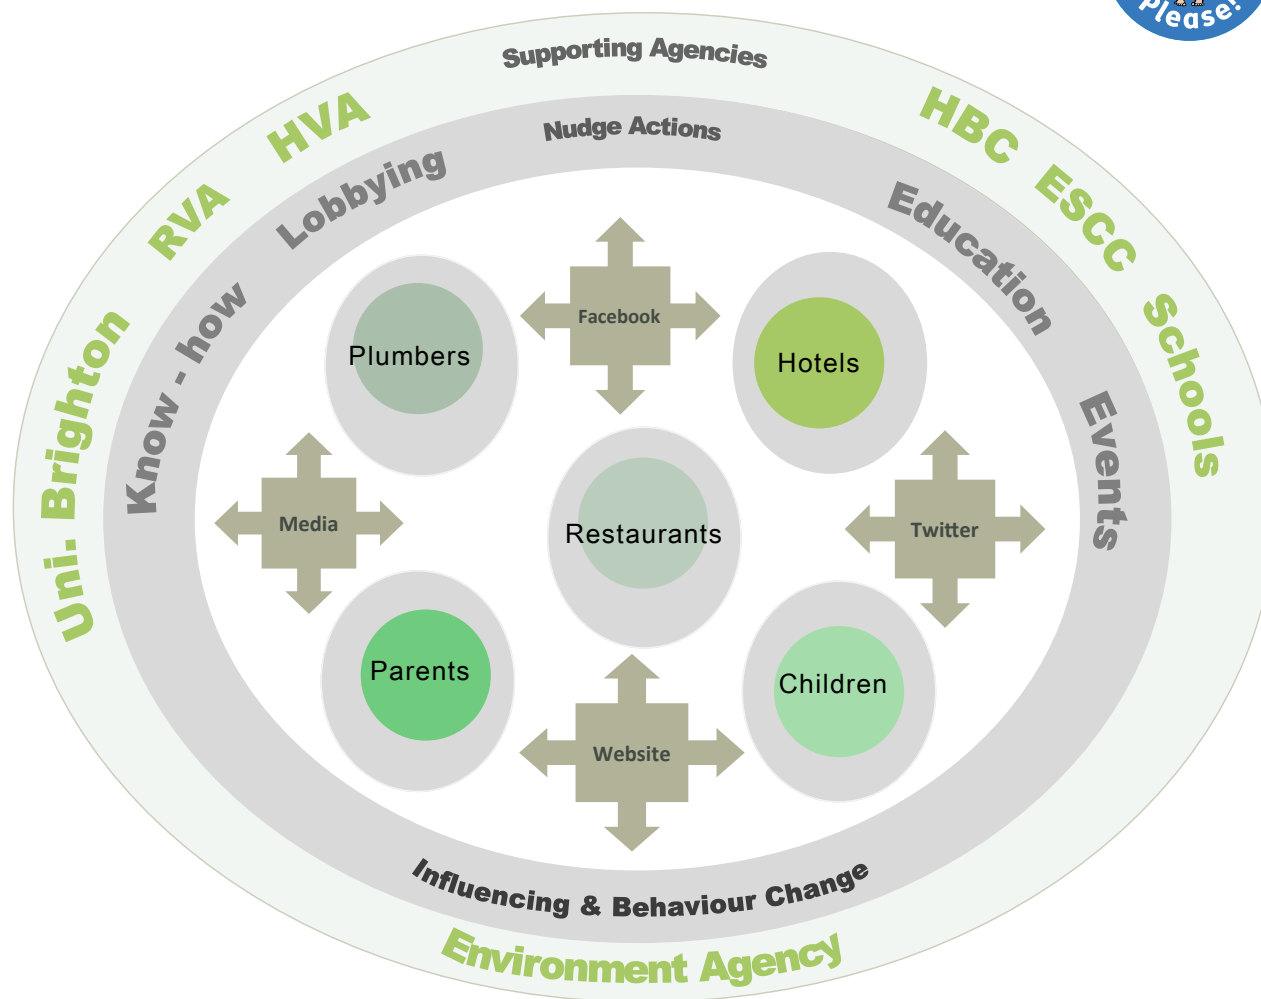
Please!

Supporting Agencies

Uni. Brighton RVA HVA HBC ESCC Schools

Nudge Actions

Know - how Lobbying Education Events

Facebook

Plumbers

Hotels

Media

Restaurants

Twitter

Parents

Children

Website

Influencing & Behaviour Change

Environment Agency